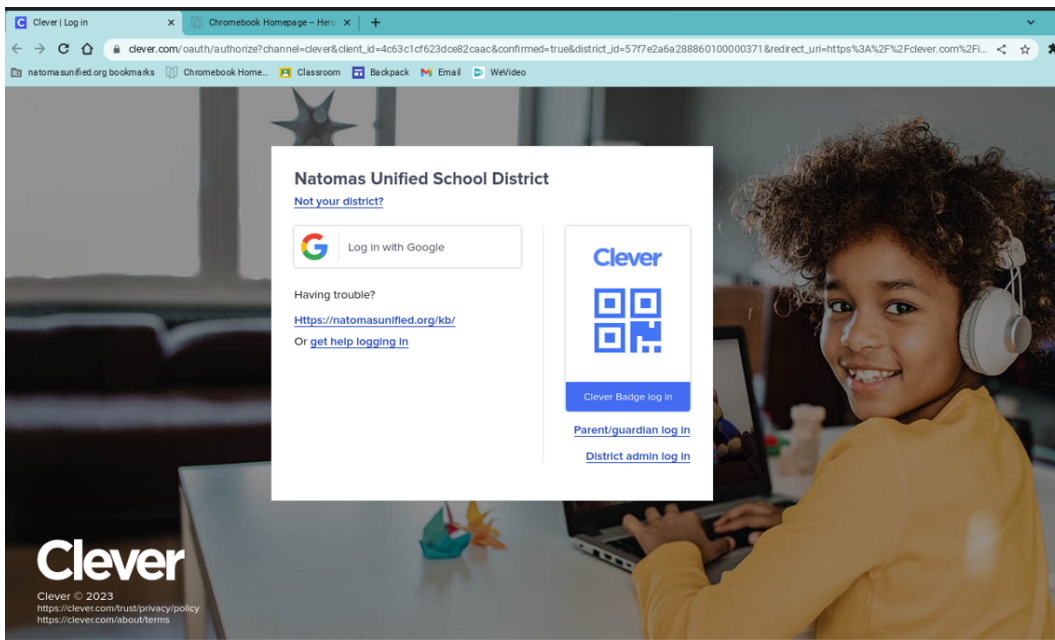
Clever | Log in × Chromebook Homepage – Hero × +

clever.com/oauth/authorize?channel=clever&client_id=4c63c1cf623dce82caac&confirmed=true&district_id=57f7e2a6a288860100000371&redirect_uri=https%3A%2F%2Fclever.com%2Fi...

natomasunified.org bookmarks Chromebook Home... Classroom Backpack Email WeVideo

Natomas Unified School District
Not your district?

Log in with Google

Having trouble?
Https://natomasunified.org/kb/
Or get help logging in

Clever

Clever Badge log in
Parent/guardian log in
District admin log in

Clever
Clever © 2023
https://clever.com/trust/privacy/policy
https://clever.com/about/terms